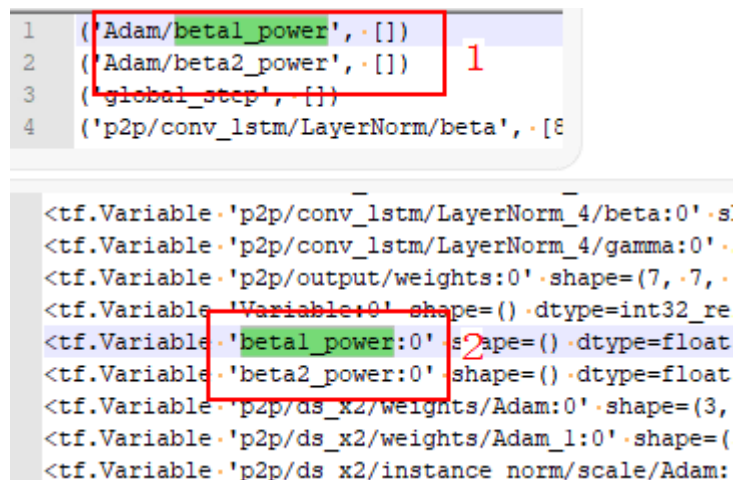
1 ('Adam/beta1_power', [])
2 ('Adam/beta2_power', [])
3 ('global_step', [])
4 ('p2p/conv_lstm/LayerNorm/beta', [8

1

<tf.Variable 'p2p/conv_lstm/LayerNorm_4/beta:0' s
<tf.Variable 'p2p/conv_lstm/LayerNorm_4/gamma:0'
<tf.Variable 'p2p/output/weights:0' shape=(7, 7,
<tf.Variable 'Variable:0' shape=() dtype=int32_re
<tf.Variable 'beta1_power:0' shape=() dtype=float
<tf.Variable 'beta2_power:0' shape=() dtype=float
<tf.Variable 'p2p/ds_x2/weights/Adam:0' shape=(3,
<tf.Variable 'p2p/ds_x2/weights/Adam_1:0' shape=(
<tf.Variable 'p2p/ds_x2/instance_norm/scale/Adam:

2